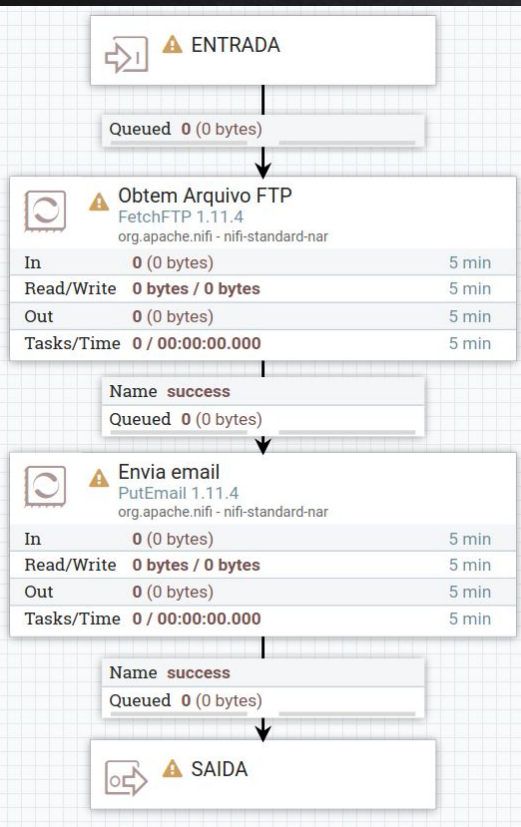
ENTRADA

Queued 0 (0 bytes)

Obtem Arquivo FTP
FetchFTP 1.11.4
org.apache.nifi - nifi-standard-nar

| | | |
|---|---|---|
| In | 0 (0 bytes) | 5 min |
| Read/Write | 0 bytes / 0 bytes | 5 min |
| Out | 0 (0 bytes) | 5 min |
| Tasks/Time | 0 / 00:00:00.000 | 5 min |

Name success
Queued 0 (0 bytes)

Envia email
PutEmail 1.11.4
org.apache.nifi - nifi-standard-nar

| | | |
|---|---|---|
| In | 0 (0 bytes) | 5 min |
| Read/Write | 0 bytes / 0 bytes | 5 min |
| Out | 0 (0 bytes) | 5 min |
| Tasks/Time | 0 / 00:00:00.000 | 5 min |

Name success
Queued 0 (0 bytes)

SAIDA